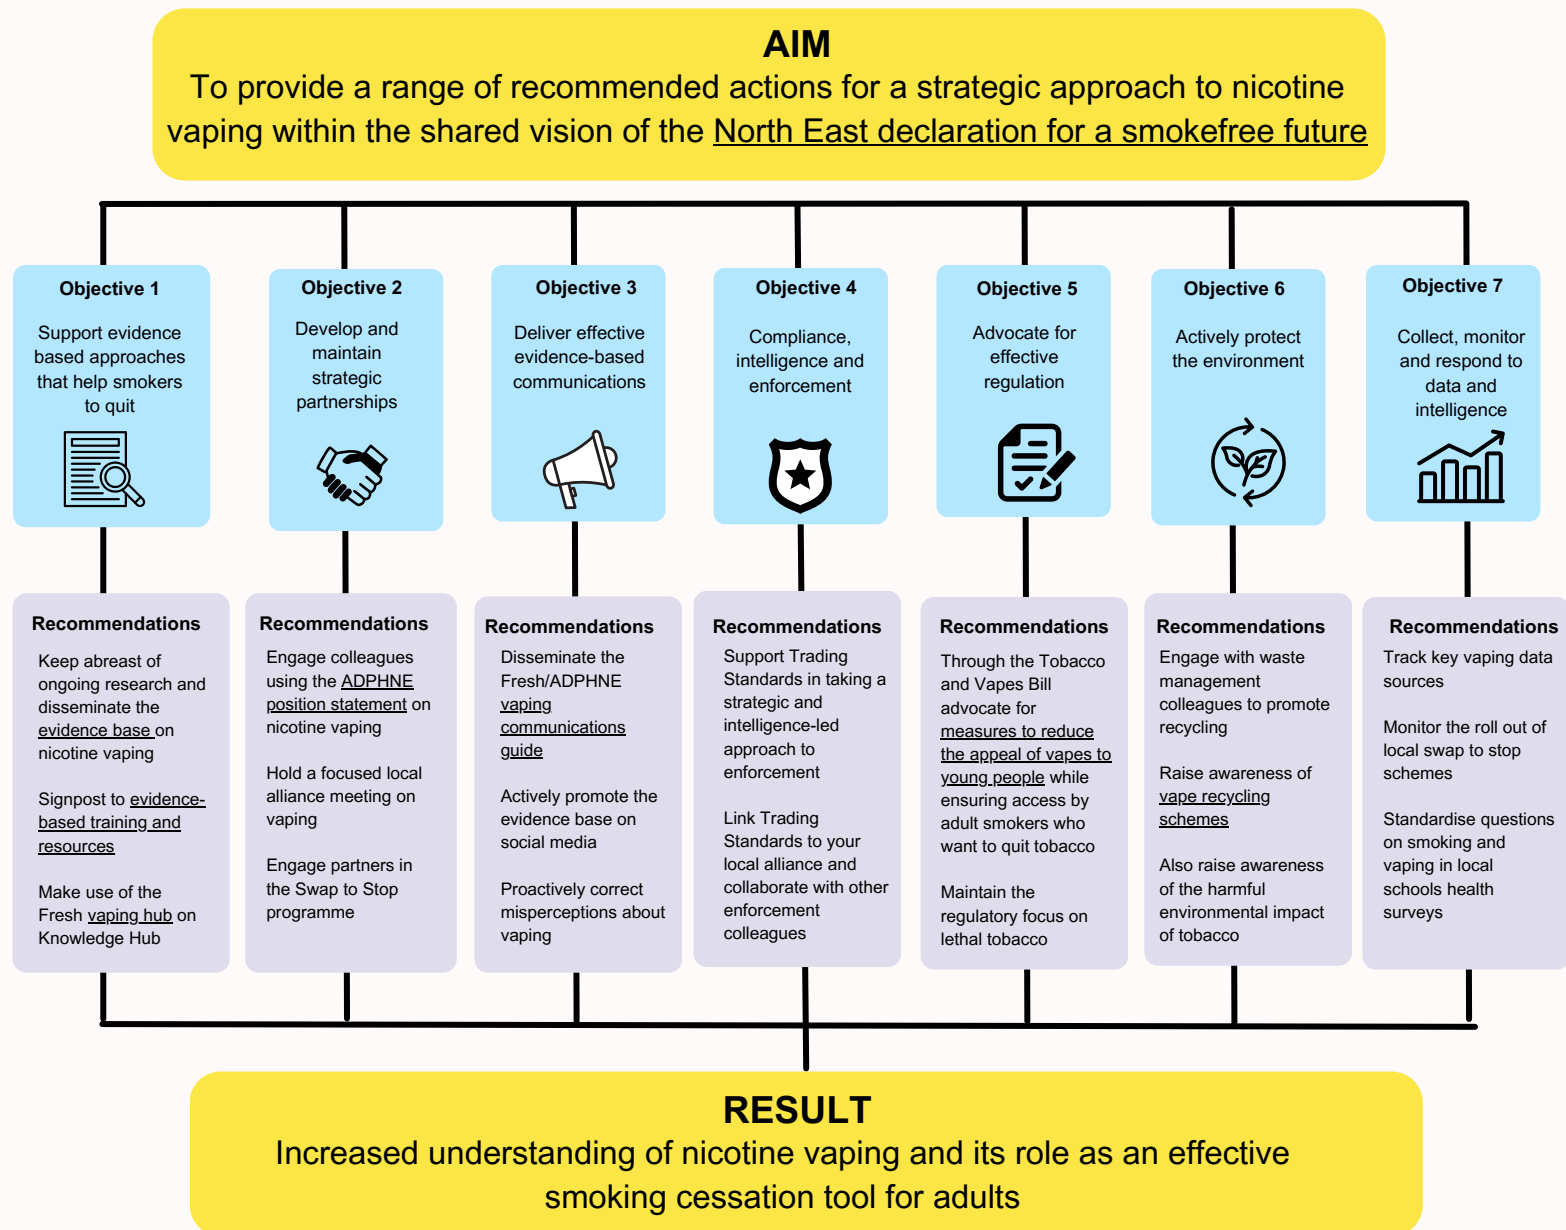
AIM
To provide a range of recommended actions for a strategic approach to nicotine vaping within the shared vision of the North East declaration for a smokefree future

Objective 1
Support evidence based approaches that help smokers to quit

Objective 2
Develop and maintain strategic partnerships

Objective 3
Deliver effective evidence-based communications

Objective 4
Compliance, intelligence and enforcement

Objective 5
Advocate for effective regulation

Objective 6
Actively protect the environment

Objective 7
Collect, monitor and respond to data and intelligence

Recommendations
Keep abreast of ongoing research and disseminate the evidence base on nicotine vaping

Signpost to evidence-based training and resources

Make use of the Fresh vaping hub on Knowledge Hub

Recommendations
Engage colleagues using the ADPHNE position statement on nicotine vaping

Hold a focused local alliance meeting on vaping

Engage partners in the Swap to Stop programme

Recommendations
Disseminate the Fresh/ADPHNE vaping communications guide

Actively promote the evidence base on social media

Proactively correct misperceptions about vaping

Recommendations
Support Trading Standards in taking a strategic and intelligence-led approach to enforcement

Link Trading Standards to your local alliance and collaborate with other enforcement colleagues

Recommendations
Through the Tobacco and Vapes Bill advocate for measures to reduce the appeal of vapes to young people while ensuring access by adult smokers who want to quit tobacco

Maintain the regulatory focus on lethal tobacco

Recommendations
Engage with waste management colleagues to promote recycling

Raise awareness of vape recycling schemes

Also raise awareness of the harmful environmental impact of tobacco

Recommendations
Track key vaping data sources

Monitor the roll out of local swap to stop schemes

Standardise questions on smoking and vaping in local schools health surveys

RESULT
Increased understanding of nicotine vaping and its role as an effective smoking cessation tool for adults